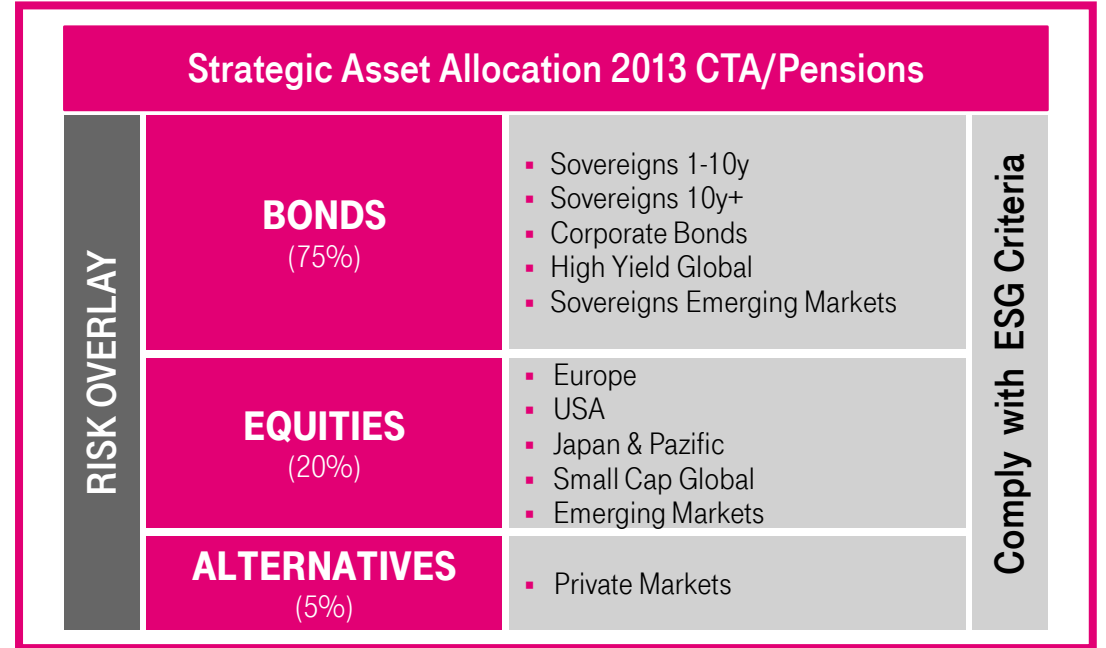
Strategic Asset Allocation 2013 CTA/Pensions

RISK OVERLAY

BONDS
(75%)

- Sovereigns 1-10y
- Sovereigns 10y+
- Corporate Bonds
- High Yield Global
- Sovereigns Emerging Markets

EQUITIES
(20%)

- Europe
- USA
- Japan & Pazific
- Small Cap Global
- Emerging Markets

ALTERNATIVES
(5%)

- Private Markets

Comply with ESG Criteria